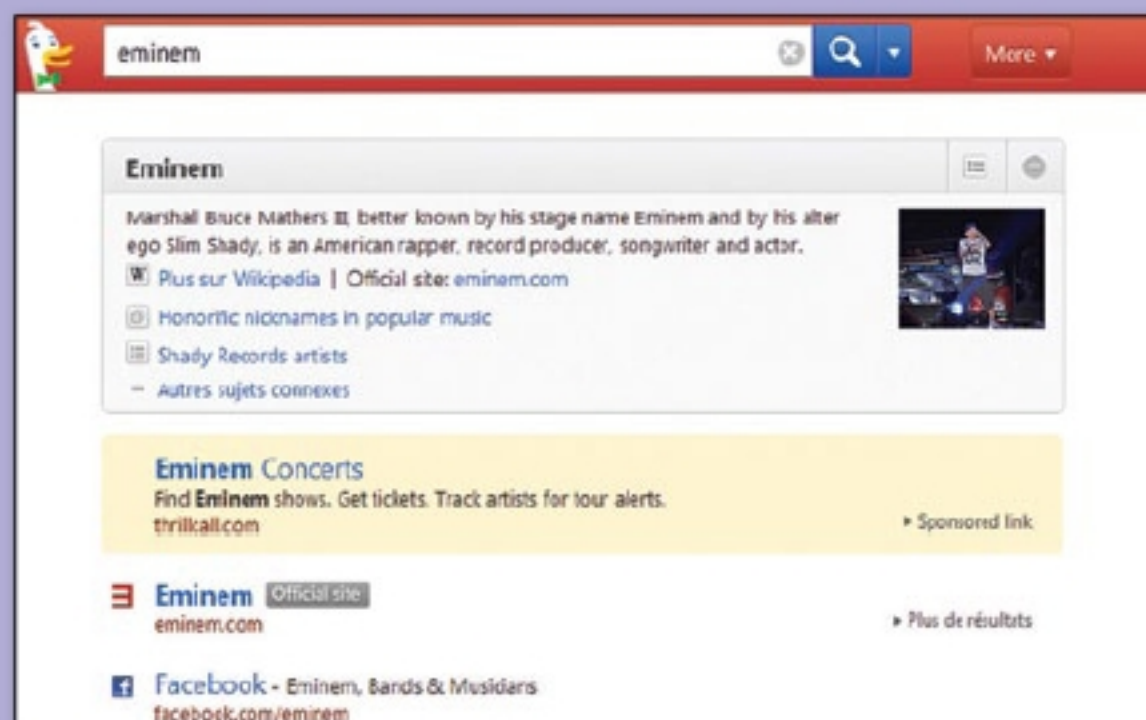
eminem

More ▾

Eminem

Marshall Bruce Mathers III, better known by his stage name Eminem and by his alter ego Slim Shady, is an American rapper, record producer, songwriter and actor.

W Plus sur Wikipedia | Official site: eminem.com

Honorific nicknames in popular music

Shady Records artists

— Autres sujets connexes

Eminem Concerts
Find Eminem shows. Get tickets. Track artists for tour alerts.
thrillcall.com

▸ Sponsored link

Eminem Official site
eminem.com

▸ Plus de résultats

Facebook - Eminem, Bands & Musicians
facebook.com/eminem